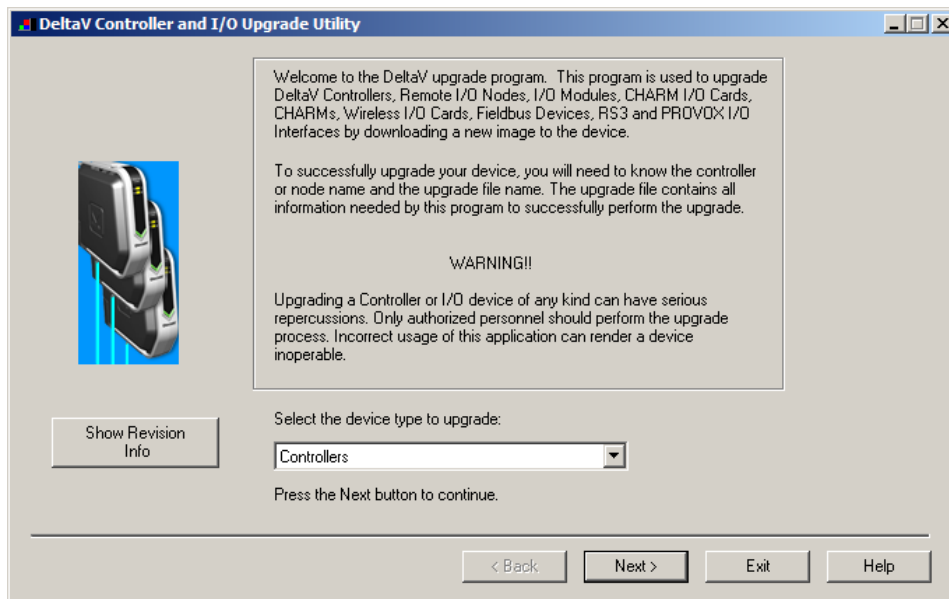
DeltaV Controller and I/O Upgrade Utility

Welcome to the DeltaV upgrade program. This program is used to upgrade DeltaV Controllers, Remote I/O Nodes, I/O Modules, CHARM I/O Cards, CHARMs, Wireless I/O Cards, Fieldbus Devices, RS3 and PROVOX I/O Interfaces by downloading a new image to the device.

To successfully upgrade your device, you will need to know the controller or node name and the upgrade file name. The upgrade file contains all information needed by this program to successfully perform the upgrade.

WARNING!!

Upgrading a Controller or I/O device of any kind can have serious repercussions. Only authorized personnel should perform the upgrade process. Incorrect usage of this application can render a device inoperable.

Show Revision Info

Select the device type to upgrade:

Controllers

Press the Next button to continue.

< Back

Next >

Exit

Help